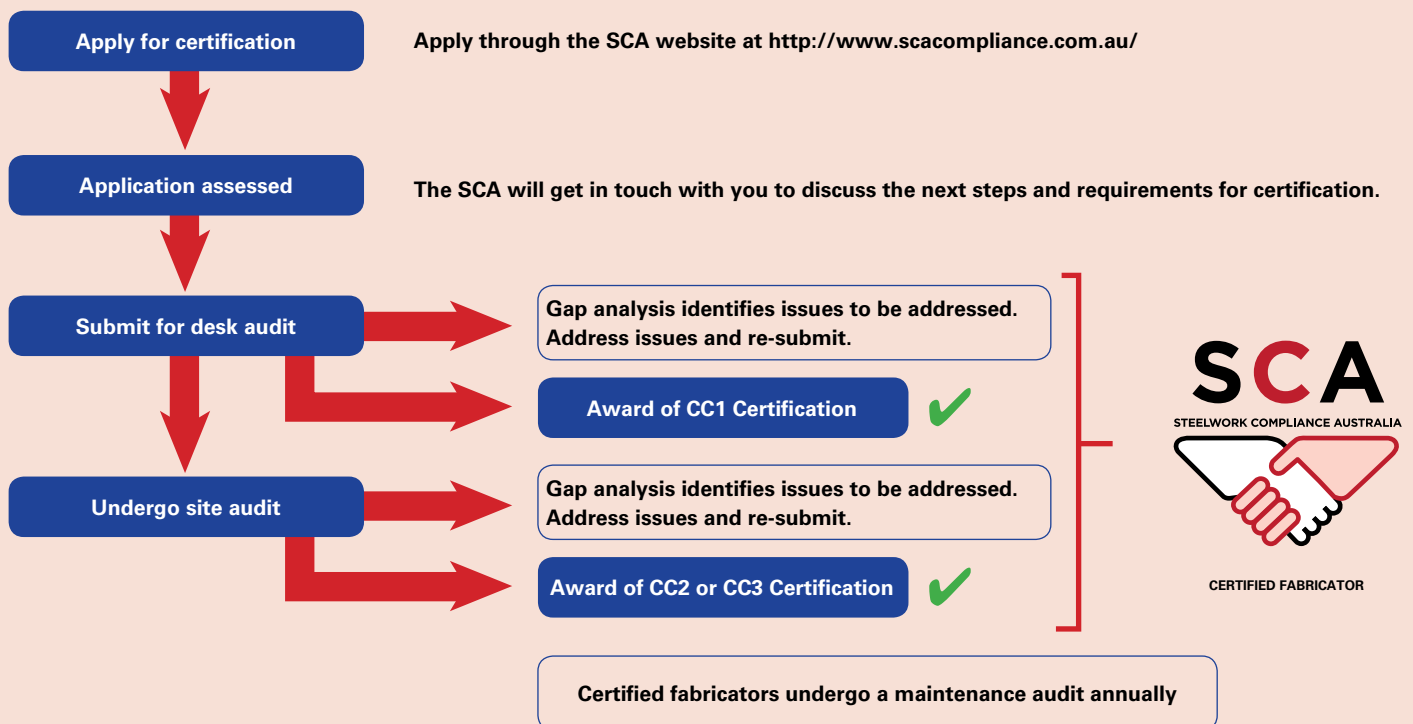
Apply for certification

Apply through the SCA website at http://www.scacompliance.com.au/

Application assessed

The SCA will get in touch with you to discuss the next steps and requirements for certification.

Submit for desk audit

Gap analysis identifies issues to be addressed. Address issues and re-submit.

Award of CC1 Certification

Undergo site audit

Gap analysis identifies issues to be addressed. Address issues and re-submit.

Award of CC2 or CC3 Certification

SCA

STEELWORK COMPLIANCE AUSTRALIA

CERTIFIED FABRICATOR

Certified fabricators undergo a maintenance audit annually